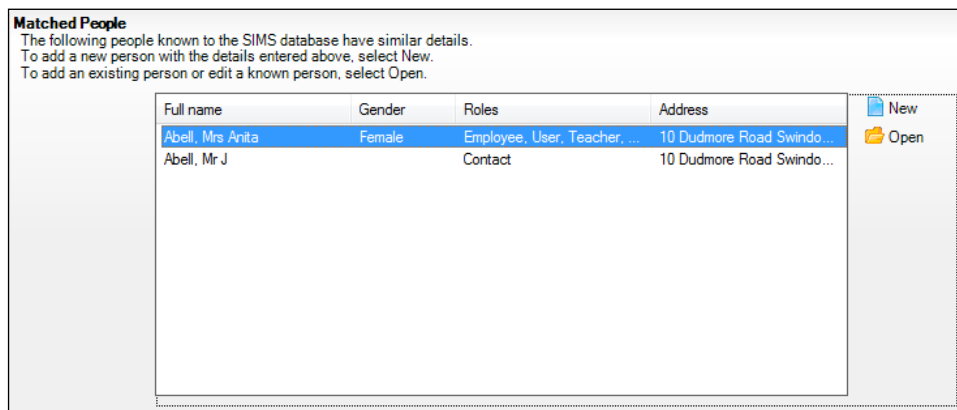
Matched People

The following people known to the SIMS database have similar details.
To add a new person with the details entered above, select New.
To add an existing person or edit a known person, select Open.

| Full name | Gender | Roles | Address |
|---|---|---|---|
| Abell, Mrs Anita | Female | Employee, User, Teacher, ... | 10 Dudmore Road Swindo... |
| Abell, Mr J | | Contact | 10 Dudmore Road Swindo... |

New
Open